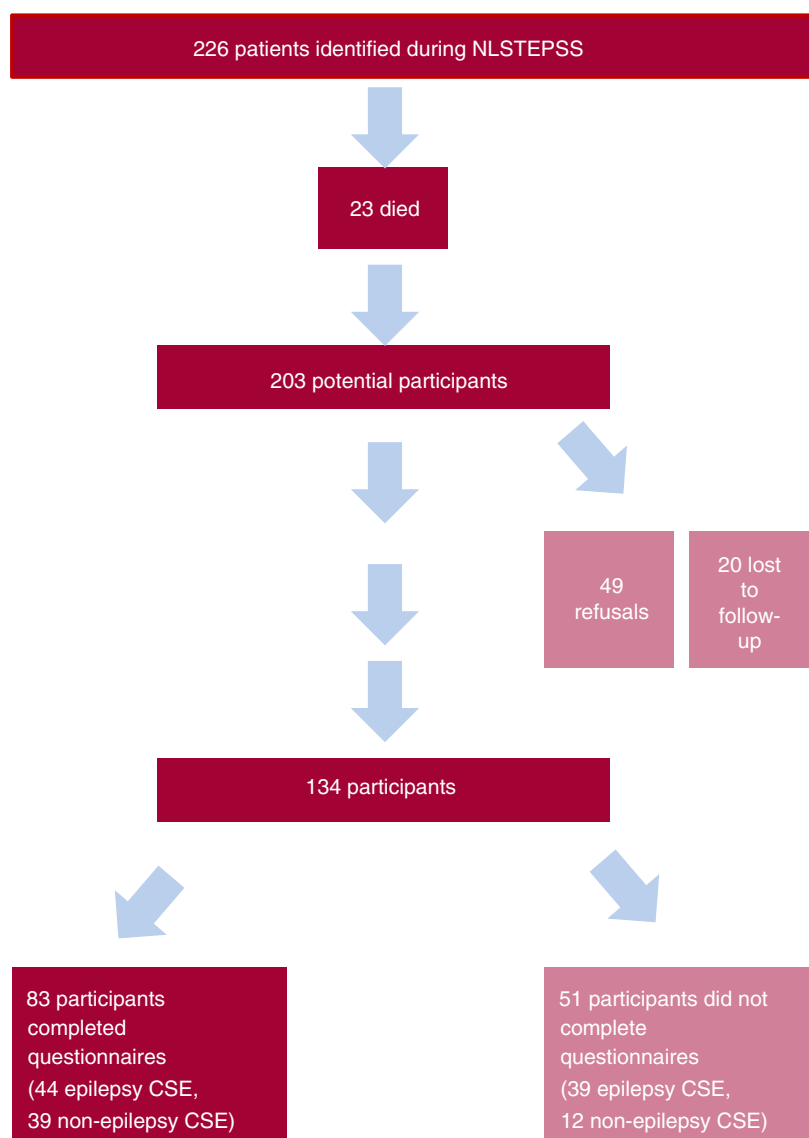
226 patients identified during NLSTEPSS

23 died

203 potential participants

49 refusals

20 lost to follow-up

134 participants

83 participants completed questionnaires (44 epilepsy CSE, 39 non-epilepsy CSE)

51 participants did not complete questionnaires (39 epilepsy CSE, 12 non-epilepsy CSE)